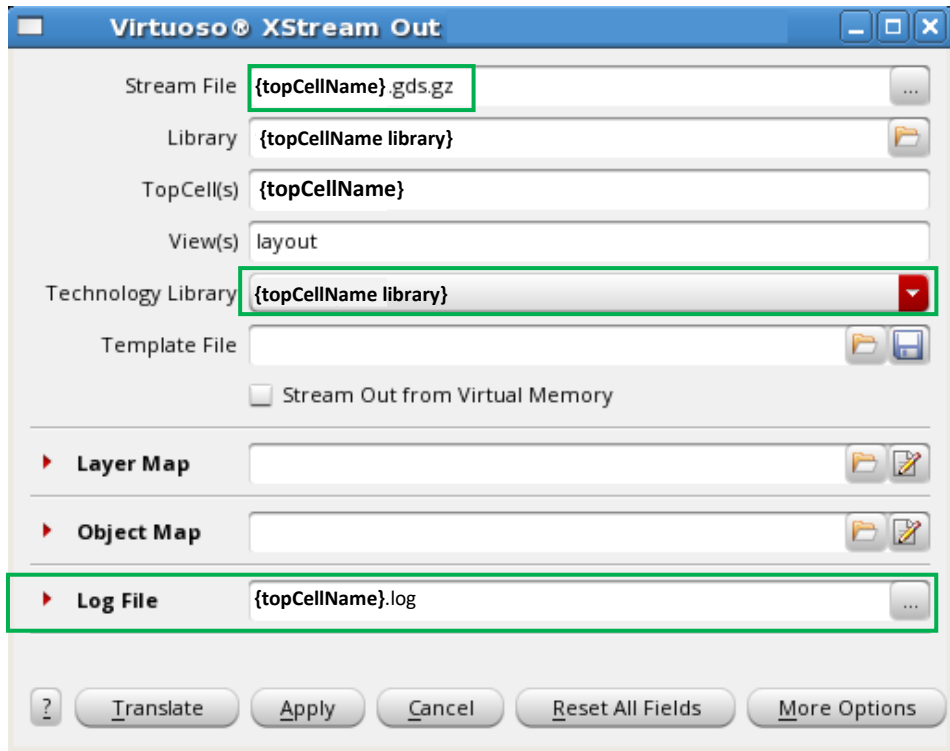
Virtuoso® XStream Out

Stream File {topCellName}.gds.gz ...

Library {topCellName library}

TopCell(s) {topCellName}

View(s) layout

Technology Library {topCellName library}

Template File

Stream Out from Virtual Memory

Layer Map

Object Map

Log File {topCellName}.log ...

? Translate Apply Cancel Reset All Fields More Options